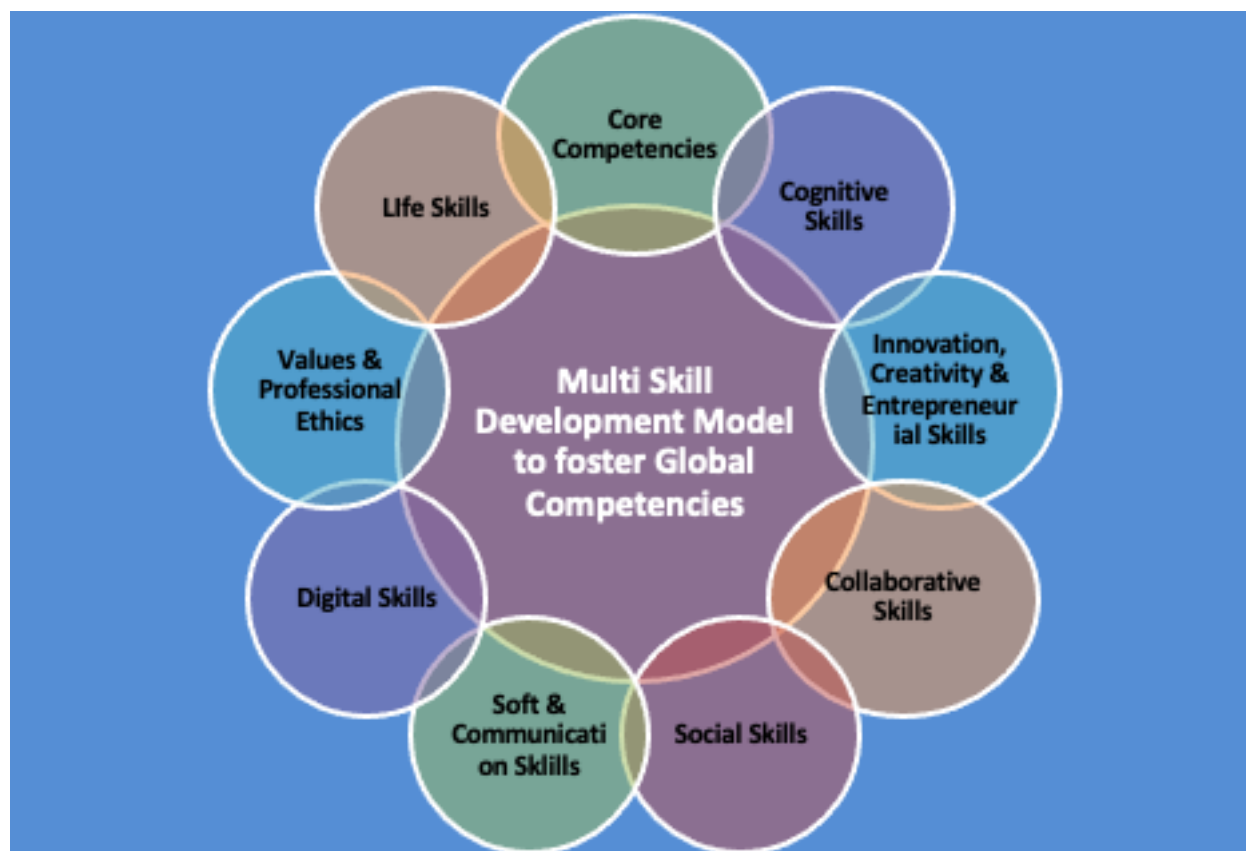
Core Competencies

Cognitive Skills

Innovation, Creativity & Entrepreneurial Skills

Collaborative Skills

Social Skills

Soft & Communication Sklills

Digital Skills

Values & Professional Ethics

LIfe Skills

Multi Skill Development Model to foster Global Competencies